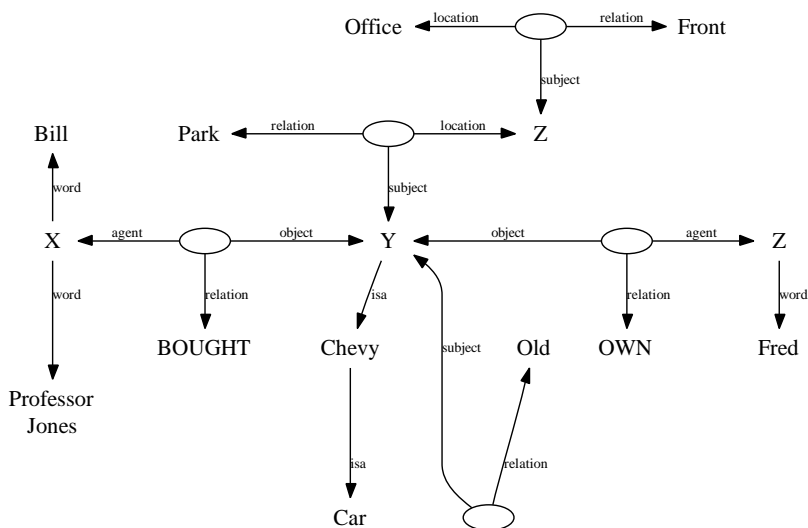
Office
location
relation
Front
subject
Bill
Park
relation
location
Z
word
subject
X
agent
object
Y
object
agent
Z
word
relation
isa
relation
word
BOUGHT
Chevy
subject
Old
OWN
Fred
Professor Jones
isa
relation
Car